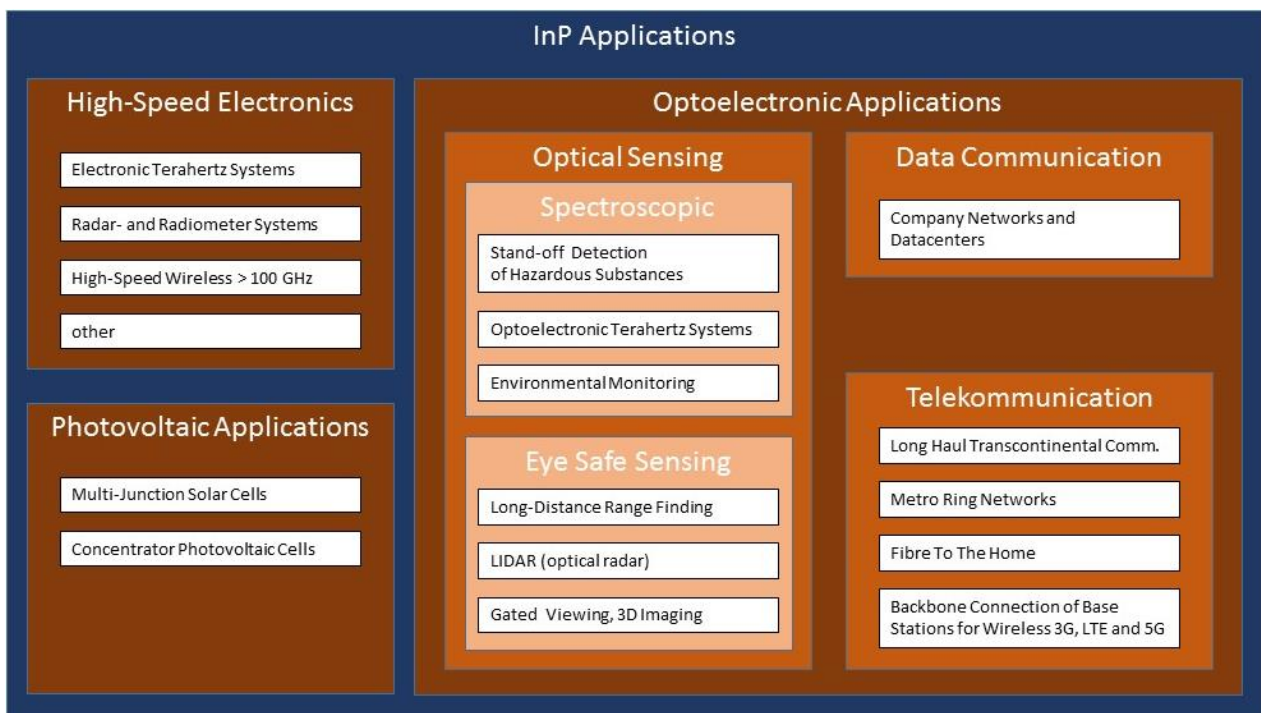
InP Applications

High-Speed Electronics

Electronic Terahertz Systems

Radar- and Radiometer Systems

High-Speed Wireless > 100 GHz

other

Photovoltaic Applications

Multi-Junction Solar Cells

Concentrator Photovoltaic Cells

Optoelectronic Applications

Optical Sensing

Spectroscopic

Stand-off Detection of Hazardous Substances

Optoelectronic Terahertz Systems

Environmental Monitoring

Eye Safe Sensing

Long-Distance Range Finding

LIDAR (optical radar)

Gated Viewing, 3D Imaging

Data Communication

Company Networks and Datacenters

Telekommunication

Long Haul Transcontinental Comm.

Metro Ring Networks

Fibre To The Home

Backbone Connection of Base Stations for Wireless 3G, LTE and 5G